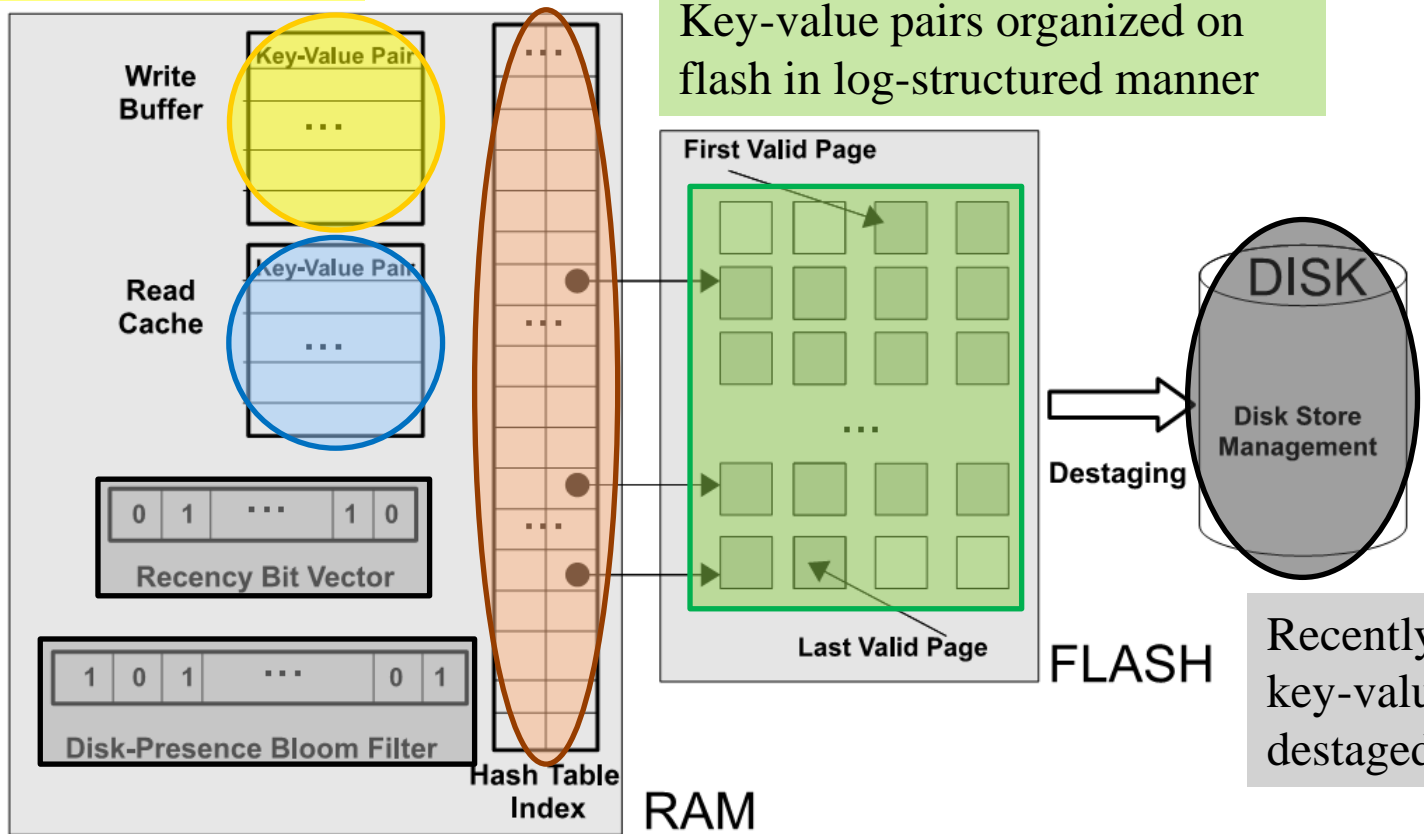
Key-value pairs organized on flash in log-structured manner

Write Buffer

Key-Value Pair

...

Read Cache

Key-Value Pair

...

| 0 | 1 | ... | 1 | 0 |
|---|---|---|---|---|

Recency Bit Vector

| 1 | 0 | 1 | ... | 0 | 1 |
|---|---|---|---|---|---|

Disk-Presence Bloom Filter

...

...

...

Hash Table Index

RAM

First Valid Page

...

Last Valid Page

FLASH

Destaging

DISK

Disk Store Management

Recently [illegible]
key-valu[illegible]
destaged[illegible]